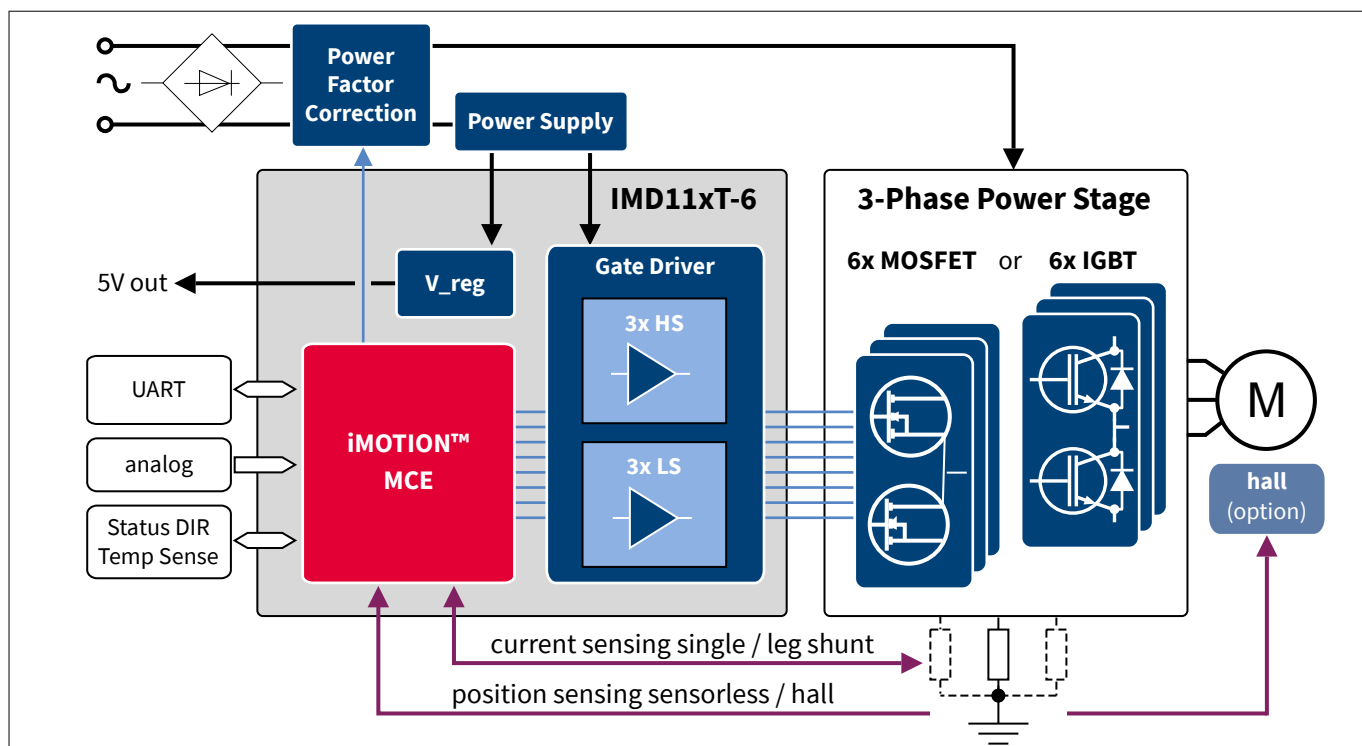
Power Factor Correction

Power Supply

IMD11xT-6

3-Phase Power Stage

5V out

V_reg

Gate Driver

6x MOSFET or 6x IGBT

3x HS

3x LS

UART

analog

Status DIR Temp Sense

iMOTION™ MCE

M

hall (option)

current sensing single / leg shunt

position sensing sensorless / hall